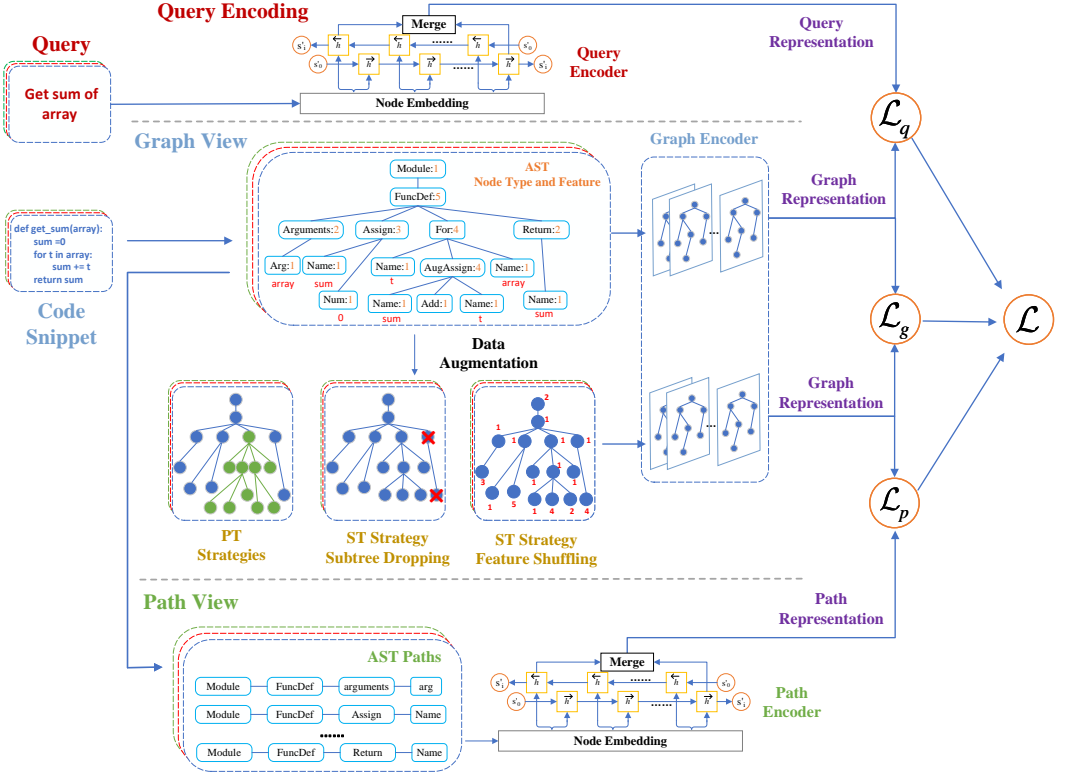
Query Encoding

Merge

$s'_1$ $\overleftarrow{h}$ $\overleftarrow{h}$ ....... $\overleftarrow{h}$ $s'_0$

$s'_0$ $\overrightarrow{h}$ $\overrightarrow{h}$ ....... $\overrightarrow{h}$ $s'_1$

Query Encoder

Node Embedding

Query Representation

Query

Get sum of array

$\mathcal{L}_q$

Graph View

Graph Encoder

AST Node Type and Feature

Module:1

FuncDef:5

Arguments:2 Assign:3 For:4 Return:2

Arg:1 Name:1 Name:1 AugAssign:4 Name:1

array sum t array

Num:1 Name:1 Add:1 Name:1 Name:1

0 sum t sum

def get_sum(array):
sum =0
for t in array:
sum += t
return sum

Code Snippet

Graph Representation

$\mathcal{L}_g$

$\mathcal{L}$

Data Augmentation

2
1
1 1 1 1
1 1
3 5 1 4 2 4
1 1

Graph Representation

PT Strategies

ST Strategy Subtree Dropping

ST Strategy Feature Shuffling

$\mathcal{L}_p$

Path View

Path Representation

AST Paths

Module FuncDef arguments arg

Module FuncDef Assign Name

.......

Module FuncDef Return Name

Merge

$s'_1$ $\overleftarrow{h}$ $\overleftarrow{h}$ ....... $\overleftarrow{h}$ $s'_0$

$s'_0$ $\overrightarrow{h}$ $\overrightarrow{h}$ ....... $\overrightarrow{h}$ $s'_1$

Path Encoder

Node Embedding